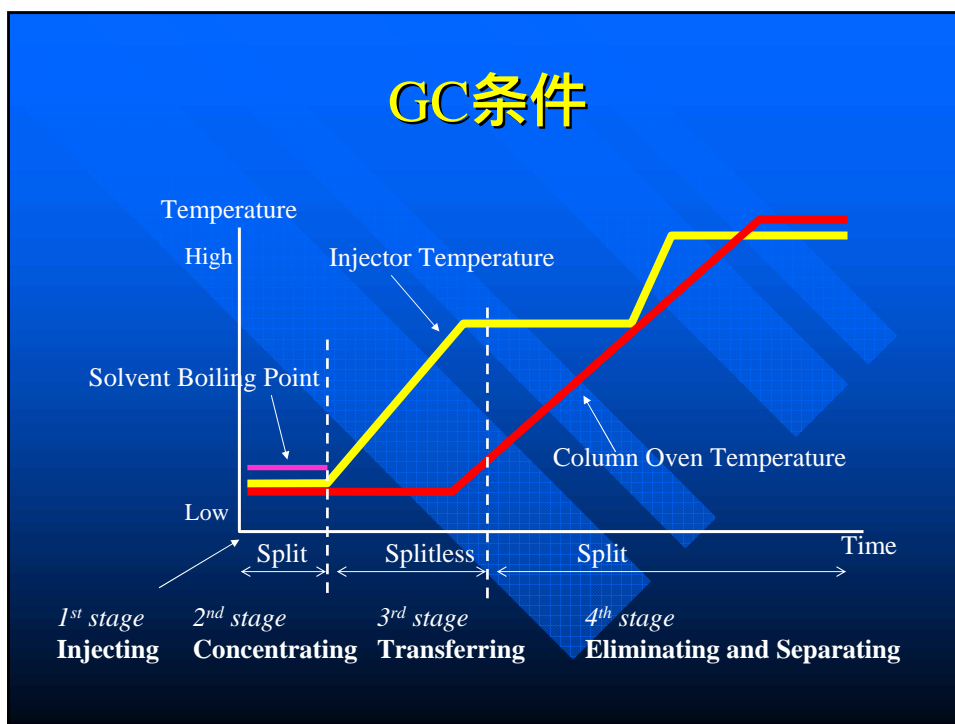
GC条件

Temperature

High

Injector Temperature

Solvent Boiling Point

Column Oven Temperature

Low

Time

Split

Splitless

Split

$1^{st}$ stage
Injecting

$2^{nd}$ stage
Concentrating

$3^{rd}$ stage
Transferring

$4^{th}$ stage
Eliminating and Separating